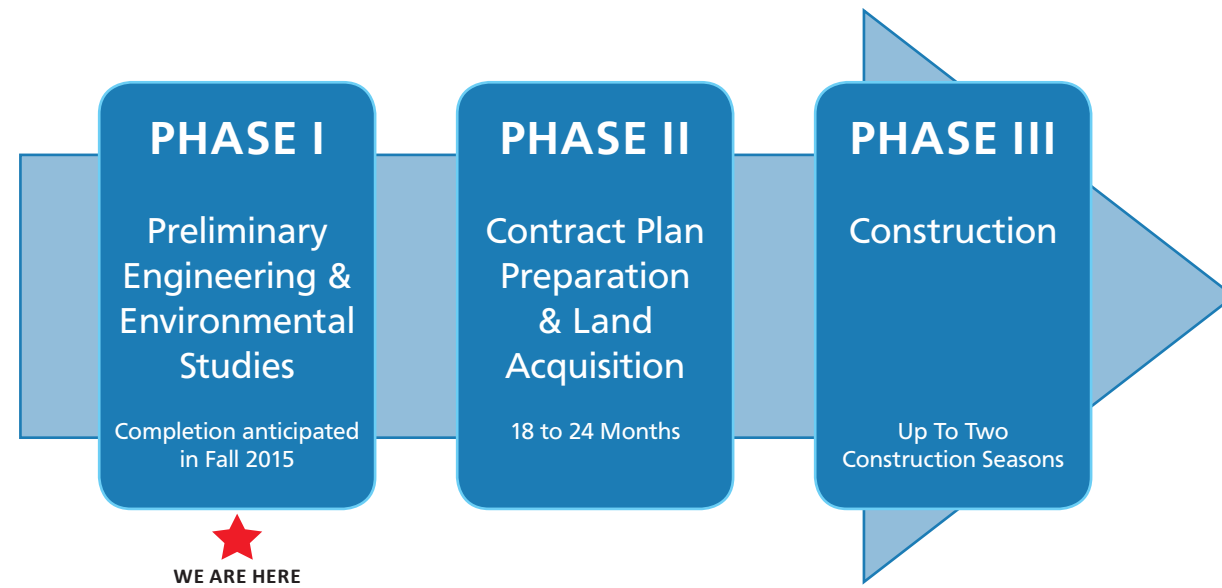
PHASE I

Preliminary Engineering & Environmental Studies

Completion anticipated in Fall 2015

WE ARE HERE

PHASE II

Contract Plan Preparation & Land Acquisition

18 to 24 Months

PHASE III

Construction

Up To Two Construction Seasons